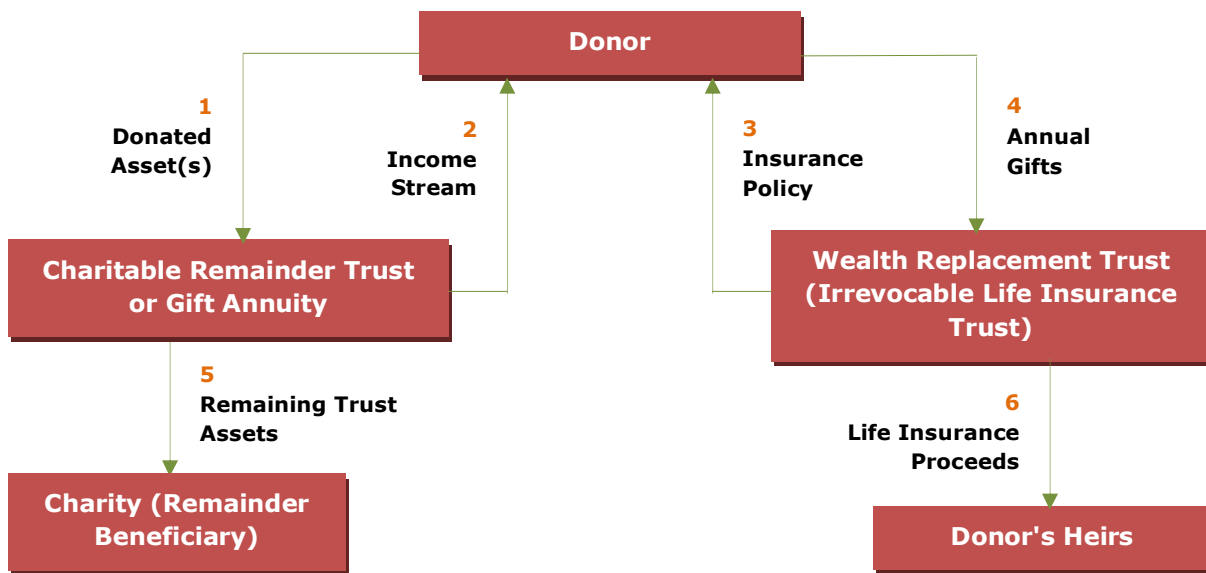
Donor

1
Donated Asset(s)

2
Income Stream

3
Insurance Policy

4
Annual Gifts

Charitable Remainder Trust or Gift Annuity

Wealth Replacement Trust (Irrevocable Life Insurance Trust)

5
Remaining Trust Assets

6
Life Insurance Proceeds

Charity (Remainder Beneficiary)

Donor's Heirs